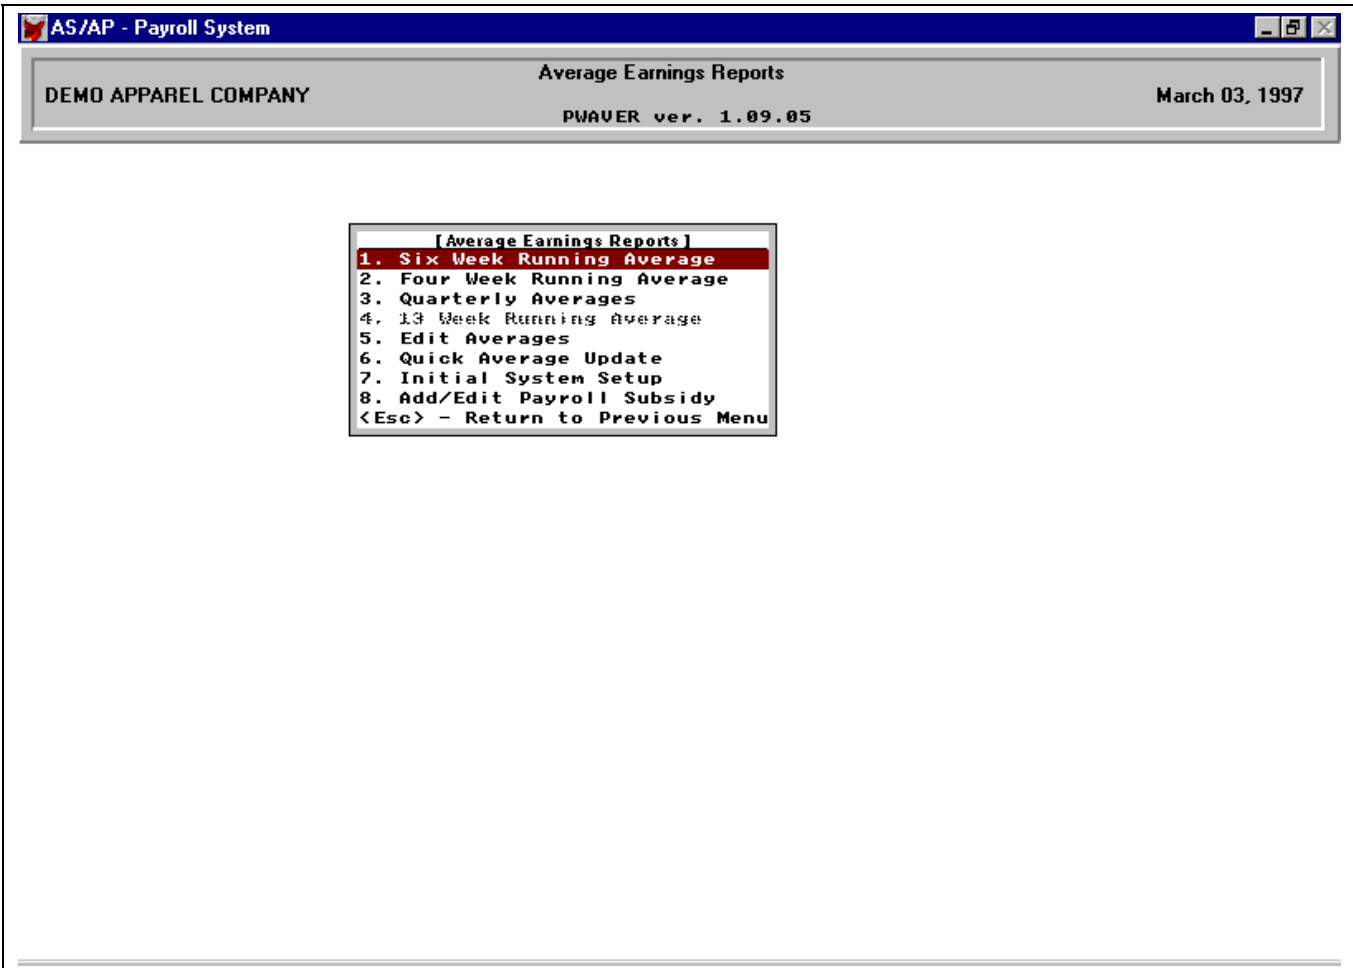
AS/AP - Payroll System

DEMO APPAREL COMPANY

Average Earnings Reports

PWAVER ver. 1.09.05

March 03, 1997

[Average Earnings Reports]
1. Six Week Running Average
2. Four Week Running Average
3. Quarterly Averages
4. 13 Week Running Average
5. Edit Averages
6. Quick Average Update
7. Initial System Setup
8. Add/Edit Payroll Subsidy
<Esc> - Return to Previous Menu